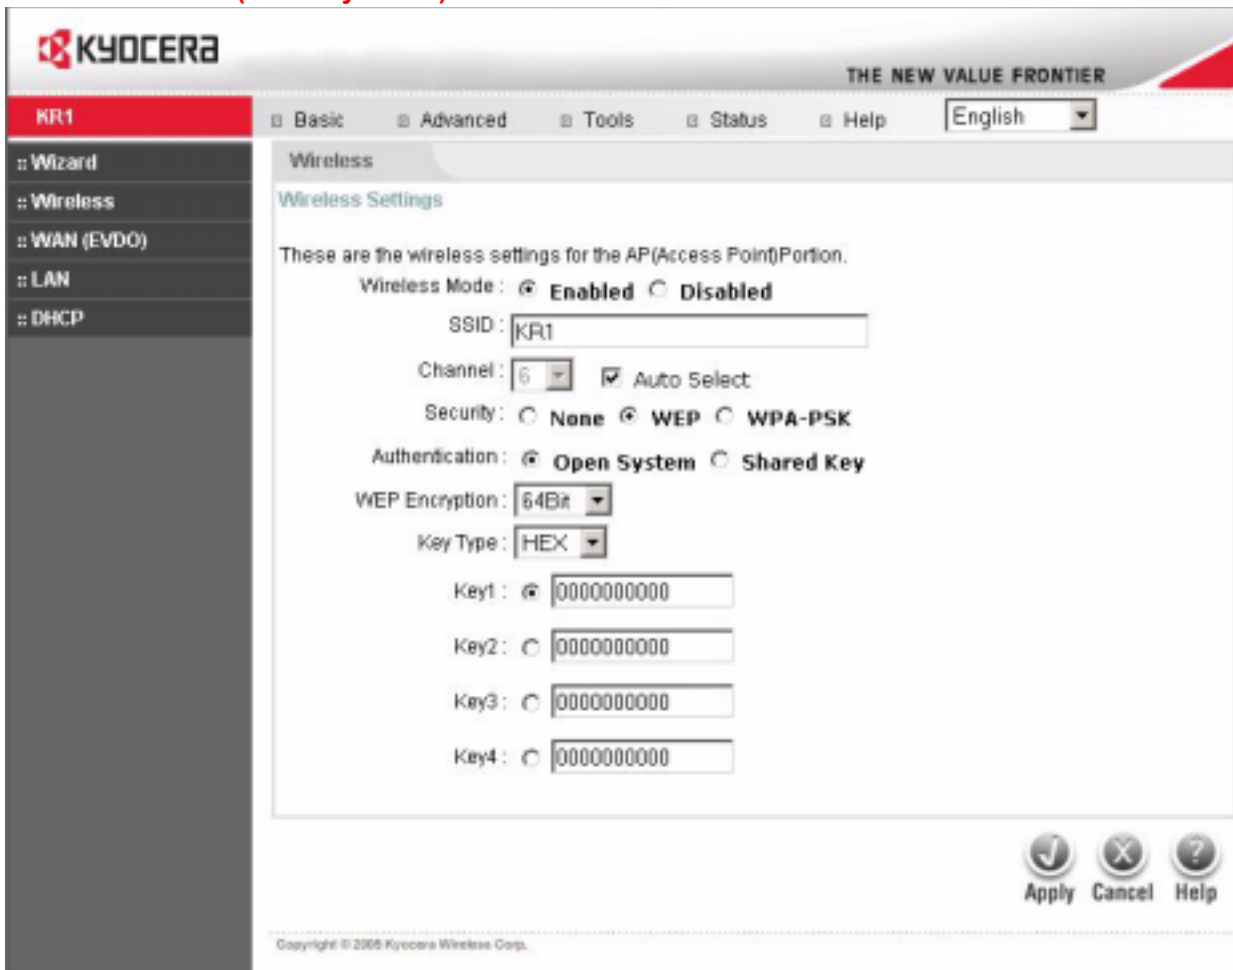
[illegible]

KYOCERA

THE NEW VALUE FRONTIER

KR1

Basic Advanced Tools Status Help English

:: Wizard
:: Wireless
:: WAN (EVDO)
:: LAN
:: DHCP

Wireless

Wireless Settings

These are the wireless settings for the AP(Access Point)Portion.

Wireless Mode : Enabled Disabled

SSID : KR1

Channel : 6 Auto Select

Security : None WEP WPA-PSK

Authentication : Open System Shared Key

WEP Encryption : 64Bit

Key Type : HEX

Key1 : 0000000000

Key2 : 0000000000

Key3 : 0000000000

Key4 : 0000000000

Apply Cancel Help

Copyright © 2005 Kyocera Wireless Corp.